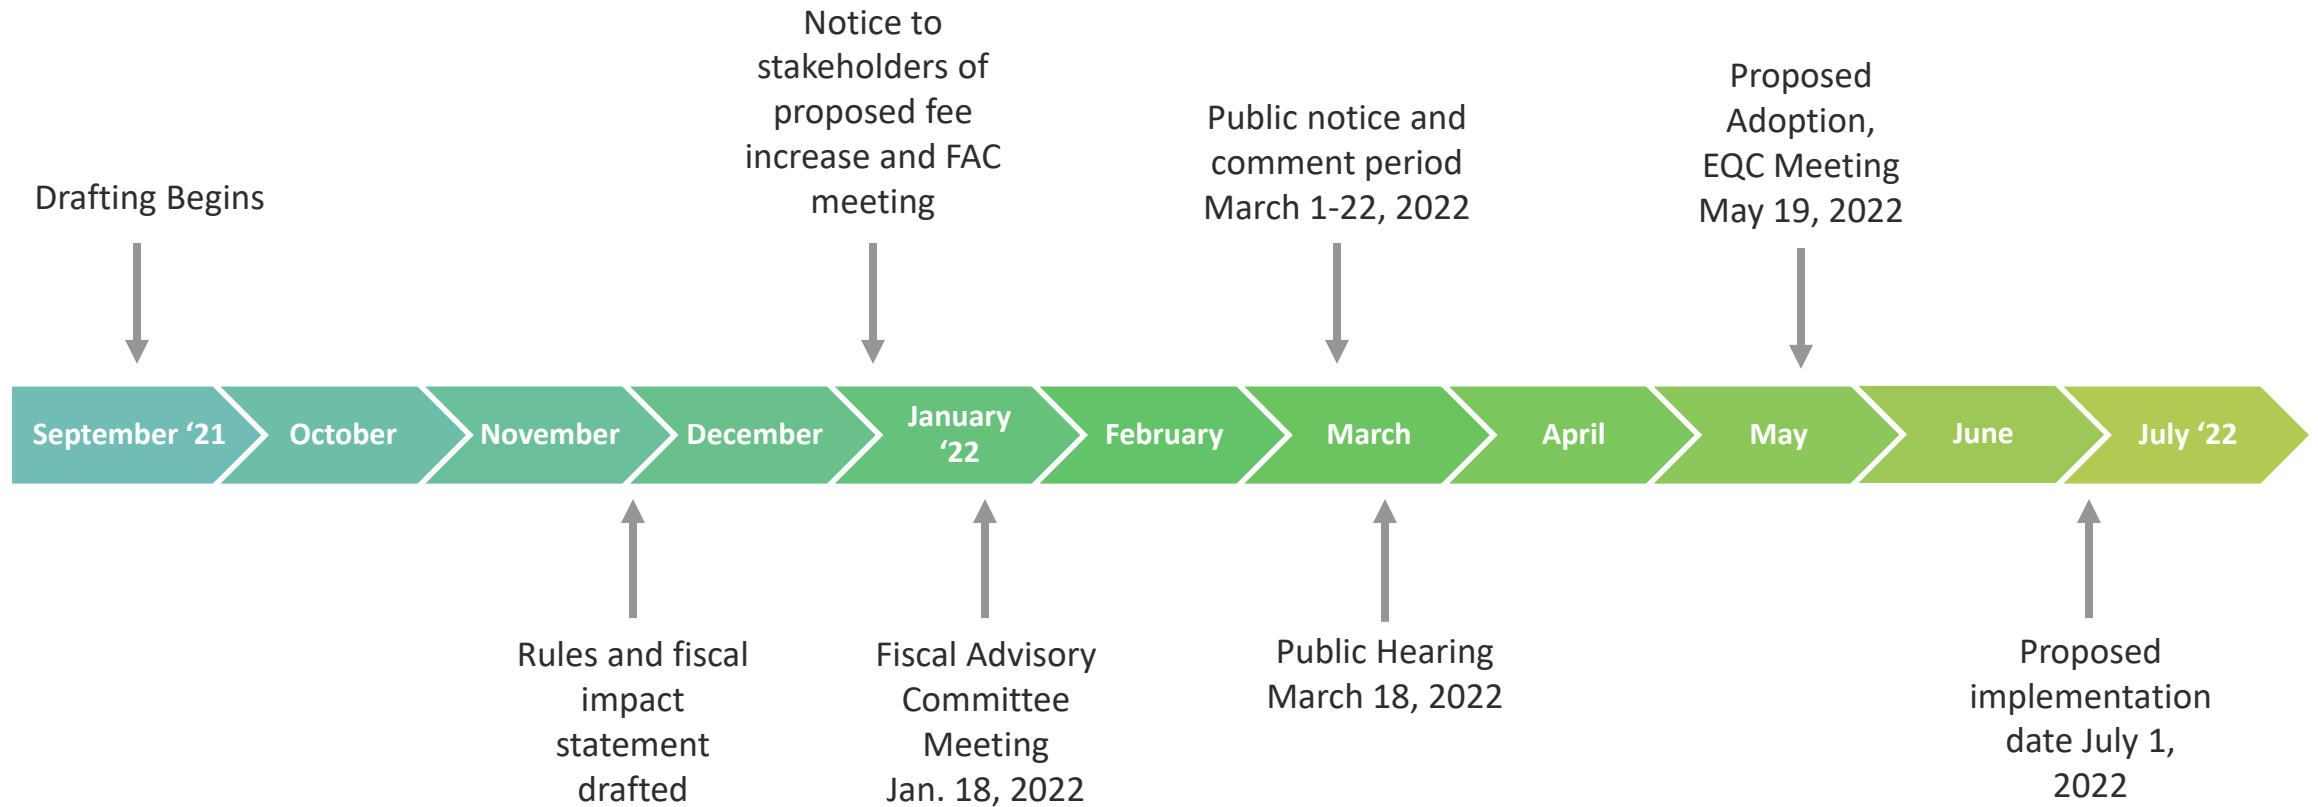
Drafting Begins

Notice to stakeholders of proposed fee increase and FAC meeting

Public notice and comment period March 1-22, 2022

Proposed Adoption, EQC Meeting May 19, 2022

September ‘21
October
November
December
January ‘22
February
March
April
May
June
July ‘22

Rules and fiscal impact statement drafted

Fiscal Advisory Committee Meeting Jan. 18, 2022

Public Hearing March 18, 2022

Proposed implementation date July 1, 2022